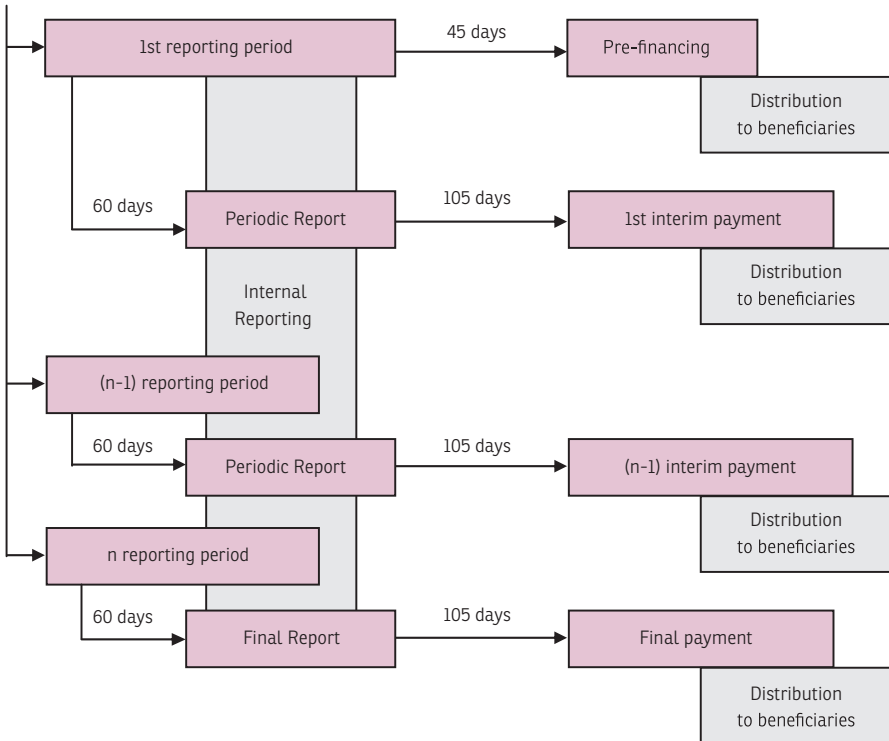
1st reporting period

45 days

Pre-financing

Distribution to beneficiaries

60 days

Periodic Report

105 days

1st interim payment

Distribution to beneficiaries

Internal Reporting

(n-1) reporting period

60 days

Periodic Report

105 days

(n-1) interim payment

Distribution to beneficiaries

n reporting period

60 days

Final Report

105 days

Final payment

Distribution to beneficiaries